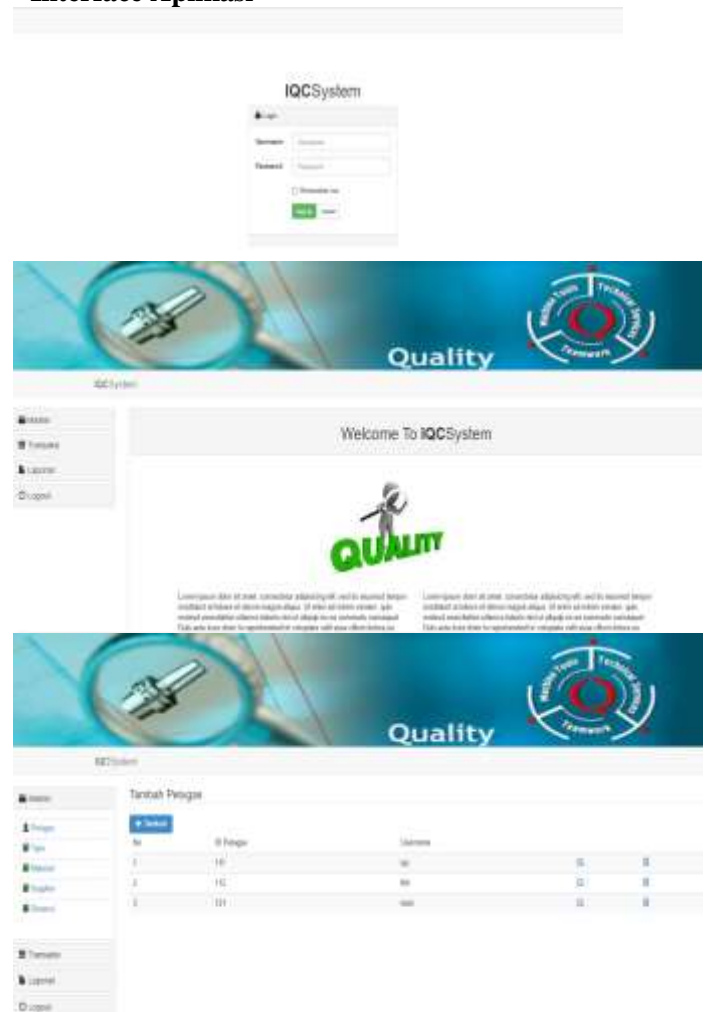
Interface Aplikasi

IQCSystem

Login

Username

Password

Remember me

Sign in

Quality

Machine Tools

Technical Services

Teamwork

IQCSystem

Master

Transaksi

Laporan

Logout

Welcome To IQCSystem

QUALITY

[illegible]

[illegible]

Quality

Machine Tools

Technical Services

Teamwork

IQCSystem

Master

Petugas

Type

Material

Supplier

Divisi

Transaksi

Laporan

Logout

Tambah Petugas

+ Tambah

| No | ID Petugas | Username | | |
|---|---|---|---|---|
| 1 | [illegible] | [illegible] | | |
| 2 | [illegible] | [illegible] | | |
| 3 | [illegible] | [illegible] | | |